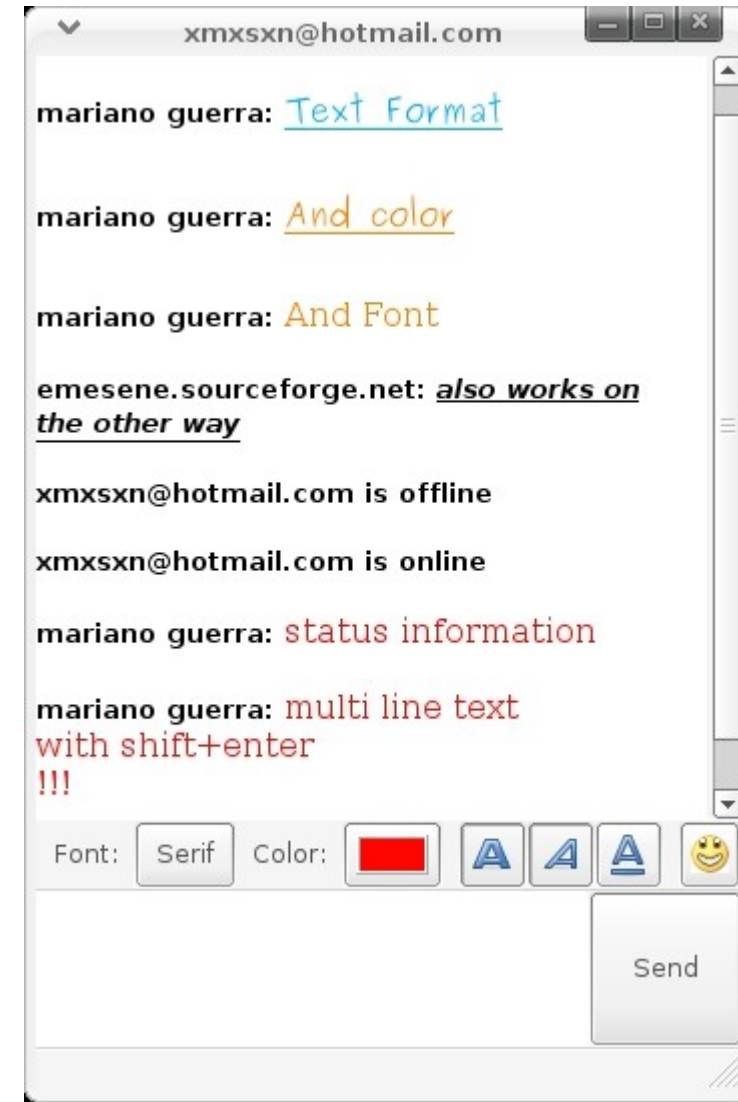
xmxsxn@hotmail.com

mariano guerra: Text Format

mariano guerra: And color

mariano guerra: And Font

emesene.sourceforge.net: also works on the other way

xmxsxn@hotmail.com is offline

xmxsxn@hotmail.com is online

mariano guerra: status information

mariano guerra: multi line text
with shift+enter
!!!

Font: Serif Color: A A A

Send